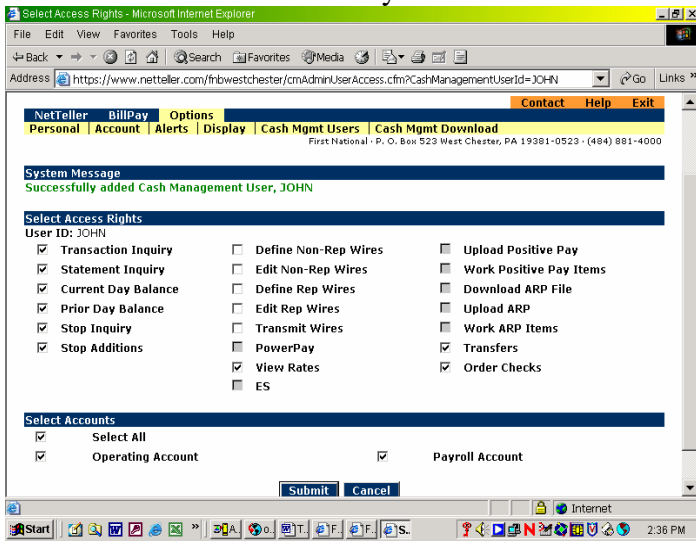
Select Access Rights - Microsoft Internet Explorer

File Edit View Favorites Tools Help

Back Search Favorites Media

Address https://www.netteller.com/fnbwestchester/cmAdminUserAccess.cfm?CashManagementUserId=JOHN Go Links

Contact Help Exit

NetTeller BillPay Options

Personal | Account | Alerts | Display | Cash Mgmt Users | Cash Mgmt Download

First National · P. O. Box 523 West Chester, PA 19381-0523 · (484) 881-4000

System Message

Successfully added Cash Management User, JOHN

Select Access Rights

User ID: JOHN

| | | |
|---|---|---|
| ☑ Transaction Inquiry | ☐ Define Non-Rep Wires | ☐ Upload Positive Pay |
| ☑ Statement Inquiry | ☐ Edit Non-Rep Wires | ☐ Work Positive Pay Items |
| ☑ Current Day Balance | ☐ Define Rep Wires | ☐ Download ARP File |
| ☑ Prior Day Balance | ☐ Edit Rep Wires | ☐ Upload ARP |
| ☑ Stop Inquiry | ☐ Transmit Wires | ☐ Work ARP Items |
| ☑ Stop Additions | ☐ PowerPay | ☑ Transfers |
| | ☑ View Rates | ☑ Order Checks |
| | ☐ ES | |

Select Accounts

☑ Select All

☑ Operating Account ☑ Payroll Account

Submit Cancel

Internet

Start 2:36 PM